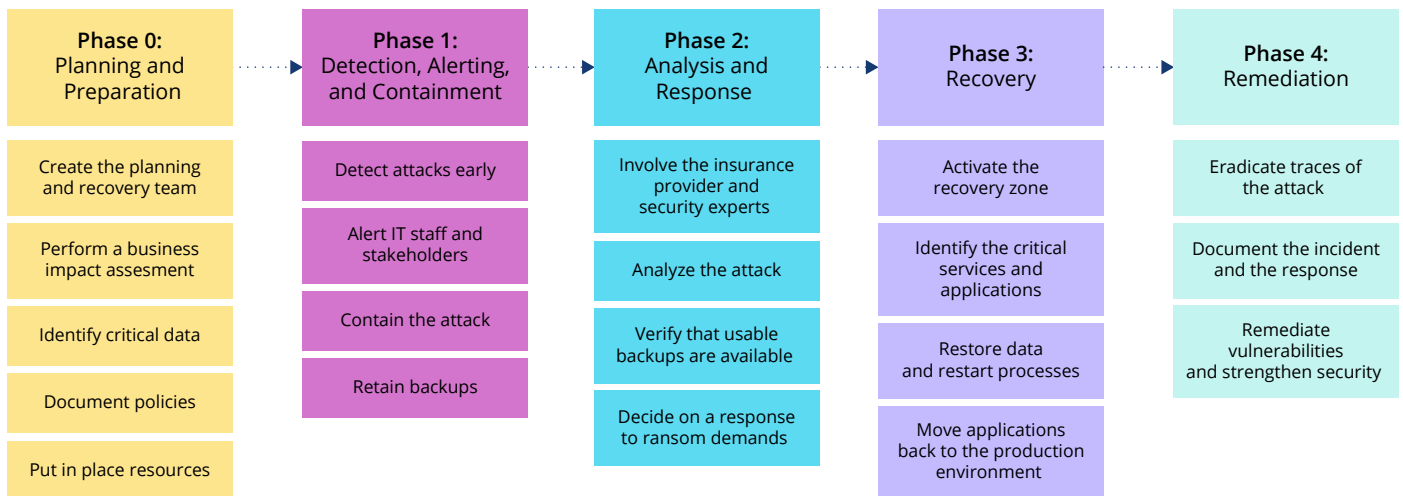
**Phase 0:** Planning and Preparation

Create the planning and recovery team

Perform a business impact assesment

Identify critical data

Document policies

Put in place resources

**Phase 1:** Detection, Alerting, and Containment

Detect attacks early

Alert IT staff and stakeholders

Contain the attack

Retain backups

**Phase 2:** Analysis and Response

Involve the insurance provider and security experts

Analyze the attack

Verify that usable backups are available

Decide on a response to ransom demands

**Phase 3:** Recovery

Activate the recovery zone

Identify the critical services and applications

Restore data and restart processes

Move applications back to the production environment

**Phase 4:** Remediation

Eradicate traces of the attack

Document the incident and the response

Remediate vulnerabilities and strengthen security